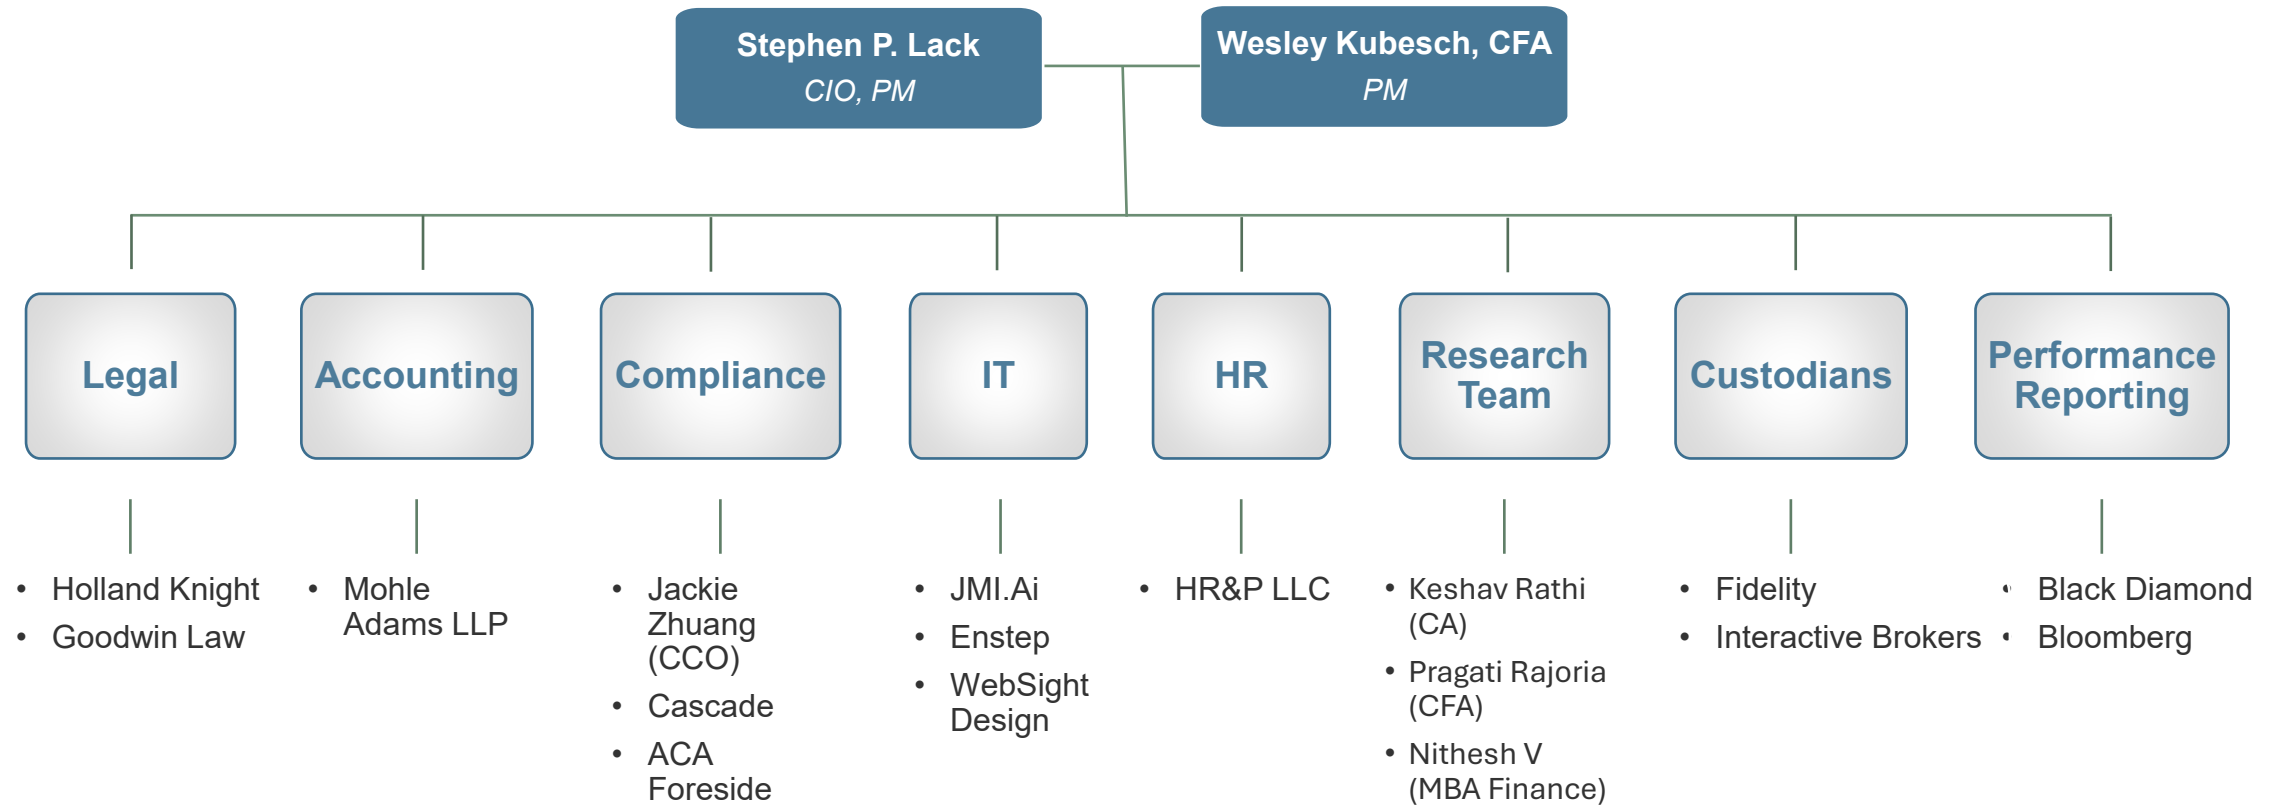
Stephen P. Lack
CIO, PM

Wesley Kubesch, CFA
PM

Legal
- Holland Knight
- Goodwin Law

Accounting
- Mohle Adams LLP

Compliance
- Jackie Zhuang (CCO)
- Cascade
- ACA Foreside

IT
- JMI.Ai
- Enstep
- WebSight Design

HR
- HR&P LLC

Research Team
- Keshav Rathi (CA)
- Pragati Rajoria (CFA)
- Nithesh V (MBA Finance)

Custodians
- Fidelity
- Interactive Brokers

Performance Reporting
- Black Diamond
- Bloomberg